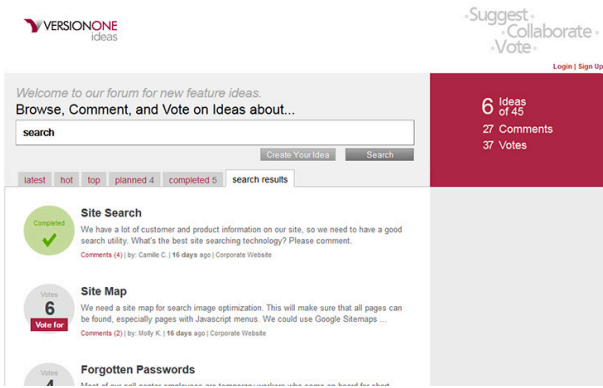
VERSIONONE ideas

Suggest Collaborate Vote

Login | Sign Up

Welcome to our forum for new feature ideas.
Browse, Comment, and Vote on Ideas about...

search

Create Your Idea

Search

6 Ideas of 45
27 Comments
37 Votes

latest hot top planned 4 completed 5 search results

Completed

Site Search

We have a lot of customer and product information on our site, so we need to have a good search utility. What's the best site searching technology? Please comment.

Comments (4) | by: Camile C. | 16 days ago | Corporate Website

Votes 6 Vote for

Site Map

We need a site map for search image optimization. This will make sure that all pages can be found, especially pages with Javascript menus. We could use Google Sitemaps ...

Comments (2) | by: Molly K. | 16 days ago | Corporate Website

Votes 4

Forgotten Passwords

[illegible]